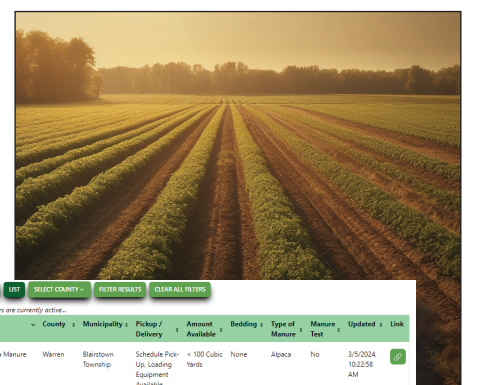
LIST SELECT COUNTY FILTER RESULTS CLEAR ALL FILTERS

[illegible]s are currently active...

| | County | Municipality | Pickup / Delivery | Amount Available | Bedding | Type of Manure | Manure Test | Updated | Link |
|---|---|---|---|---|---|---|---|---|---|
| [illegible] Manure | Warren | Blairstown Township | Schedule Pick-Up, Loading Equipment Available | < 100 Cubic Yards | None | Alpaca | No | 3/5/2024, 10:22:58 AM | |